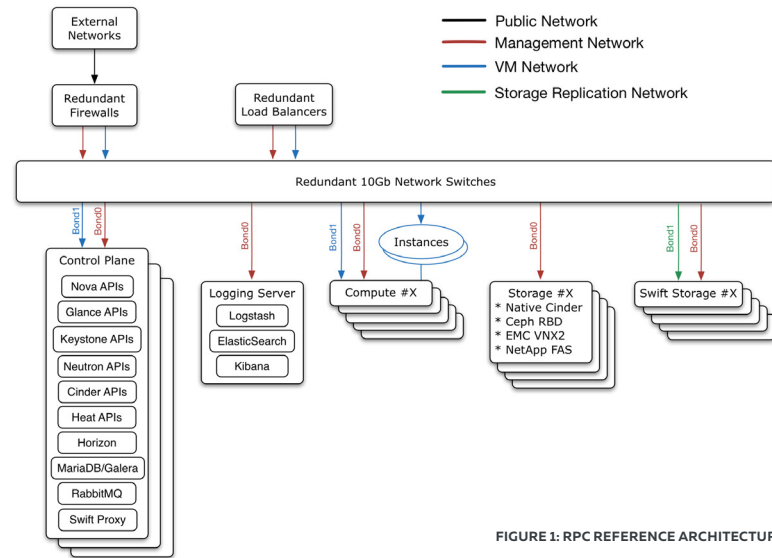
External Networks

Redundant Firewalls

Redundant Load Balancers

Public Network
Management Network
VM Network
Storage Replication Network

Redundant 10Gb Network Switches

Bond1
Bond0

Control Plane
Nova APIs
Glance APIs
Keystone APIs
Neutron APIs
Cinder APIs
Heat APIs
Horizon
MariaDB/Galera
RabbitMQ
Swift Proxy

Bond0

Logging Server
Logstash
ElasticSearch
Kibana

Bond1
Bond0

Instances

Compute #X

Bond0

Storage #X
* Native Cinder
* Ceph RBD
* EMC VNX2
* NetApp FAS

Bond1
Bond0

Swift Storage #X

FIGURE 1: RPC REFERENCE ARCHITECTU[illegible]